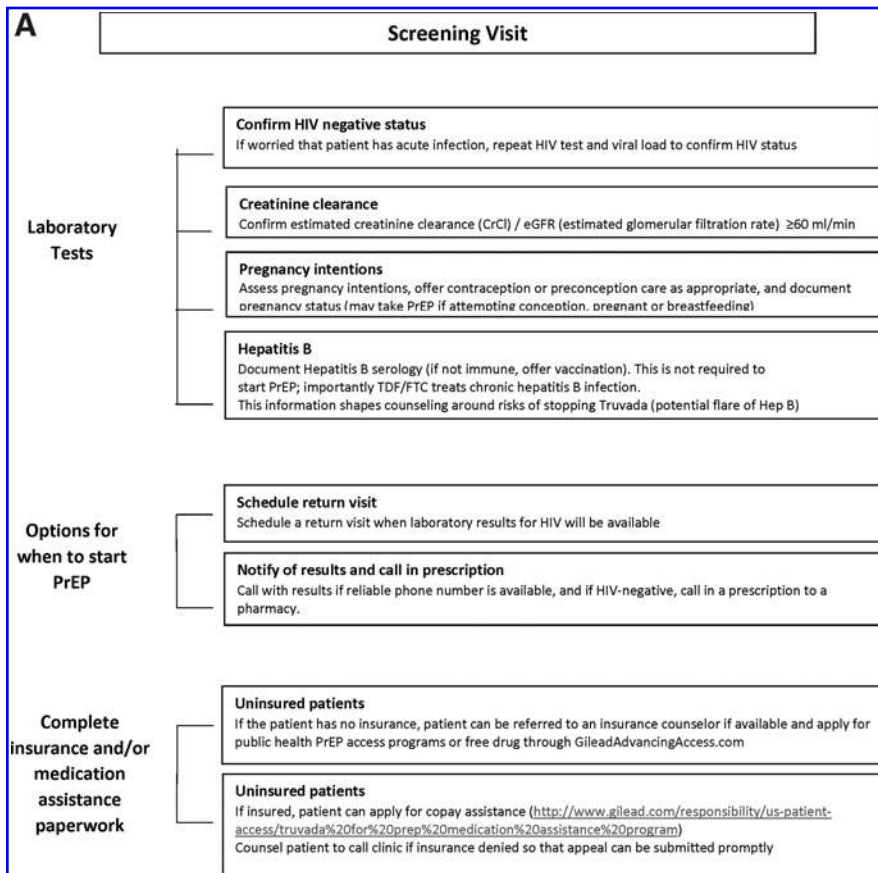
A

Screening Visit

Laboratory Tests

Confirm HIV negative status
If worried that patient has acute infection, repeat HIV test and viral load to confirm HIV status

Creatinine clearance
Confirm estimated creatinine clearance (CrCl) / eGFR (estimated glomerular filtration rate) ≥60 ml/min

Pregnancy intentions
Assess pregnancy intentions, offer contraception or preconception care as appropriate, and document pregnancy status (may take PrEP if attempting conception, pregnant or breastfeeding)

Hepatitis B
Document Hepatitis B serology (if not immune, offer vaccination). This is not required to start PrEP; importantly TDF/FTC treats chronic hepatitis B infection.
This information shapes counseling around risks of stopping Truvada (potential flare of Hep B)

Options for when to start PrEP

Schedule return visit
Schedule a return visit when laboratory results for HIV will be available

Notify of results and call in prescription
Call with results if reliable phone number is available, and if HIV-negative, call in a prescription to a pharmacy.

Complete insurance and/or medication assistance paperwork

Uninsured patients
If the patient has no insurance, patient can be referred to an insurance counselor if available and apply for public health PrEP access programs or free drug through GileadAdvancingAccess.com

Uninsured patients
If insured, patient can apply for copay assistance (http://www.gilead.com/responsibility/us-patient-access/truvada%20for%20prep%20medication%20assistance%20program)
Counsel patient to call clinic if insurance denied so that appeal can be submitted promptly